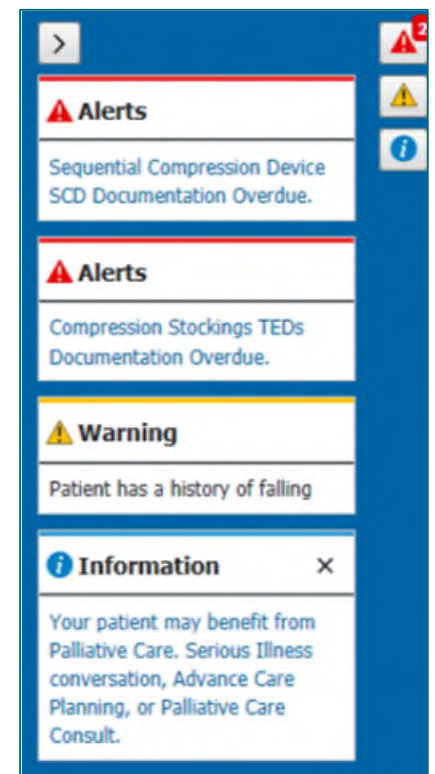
>

2

Alerts

Sequential Compression Device SCD Documentation Overdue.

Alerts

Compression Stockings TEDs Documentation Overdue.

Warning

Patient has a history of falling

Information ×

Your patient may benefit from Palliative Care. Serious Illness conversation, Advance Care Planning, or Palliative Care Consult.